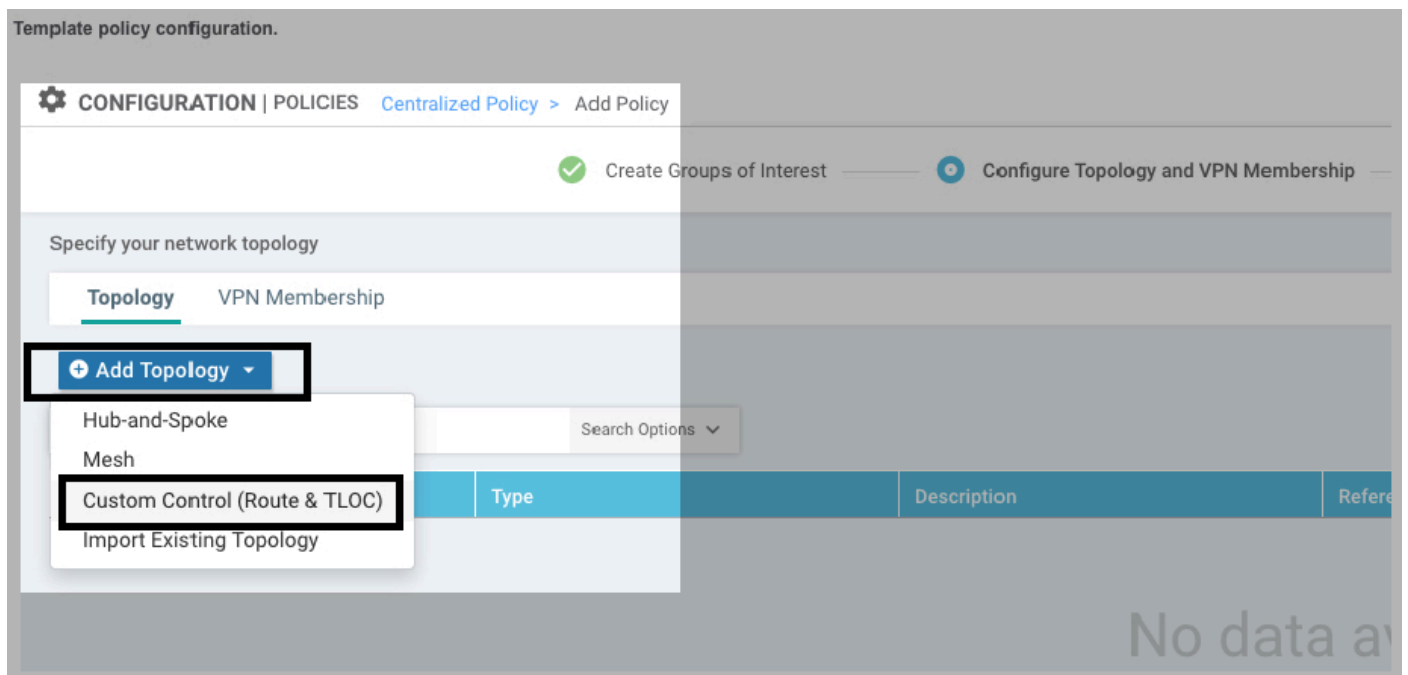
Template policy configuration.

CONFIGURATION | POLICIES Centralized Policy > Add Policy

Create Groups of Interest

Configure Topology and VPN Membership

Specify your network topology

Topology VPN Membership

Add Topology

Hub-and-Spoke

Mesh

Custom Control (Route & TLOC)

Import Existing Topology

Search Options

| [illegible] | Type | Description | Refere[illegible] |
|---|---|---|---|

No data a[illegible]